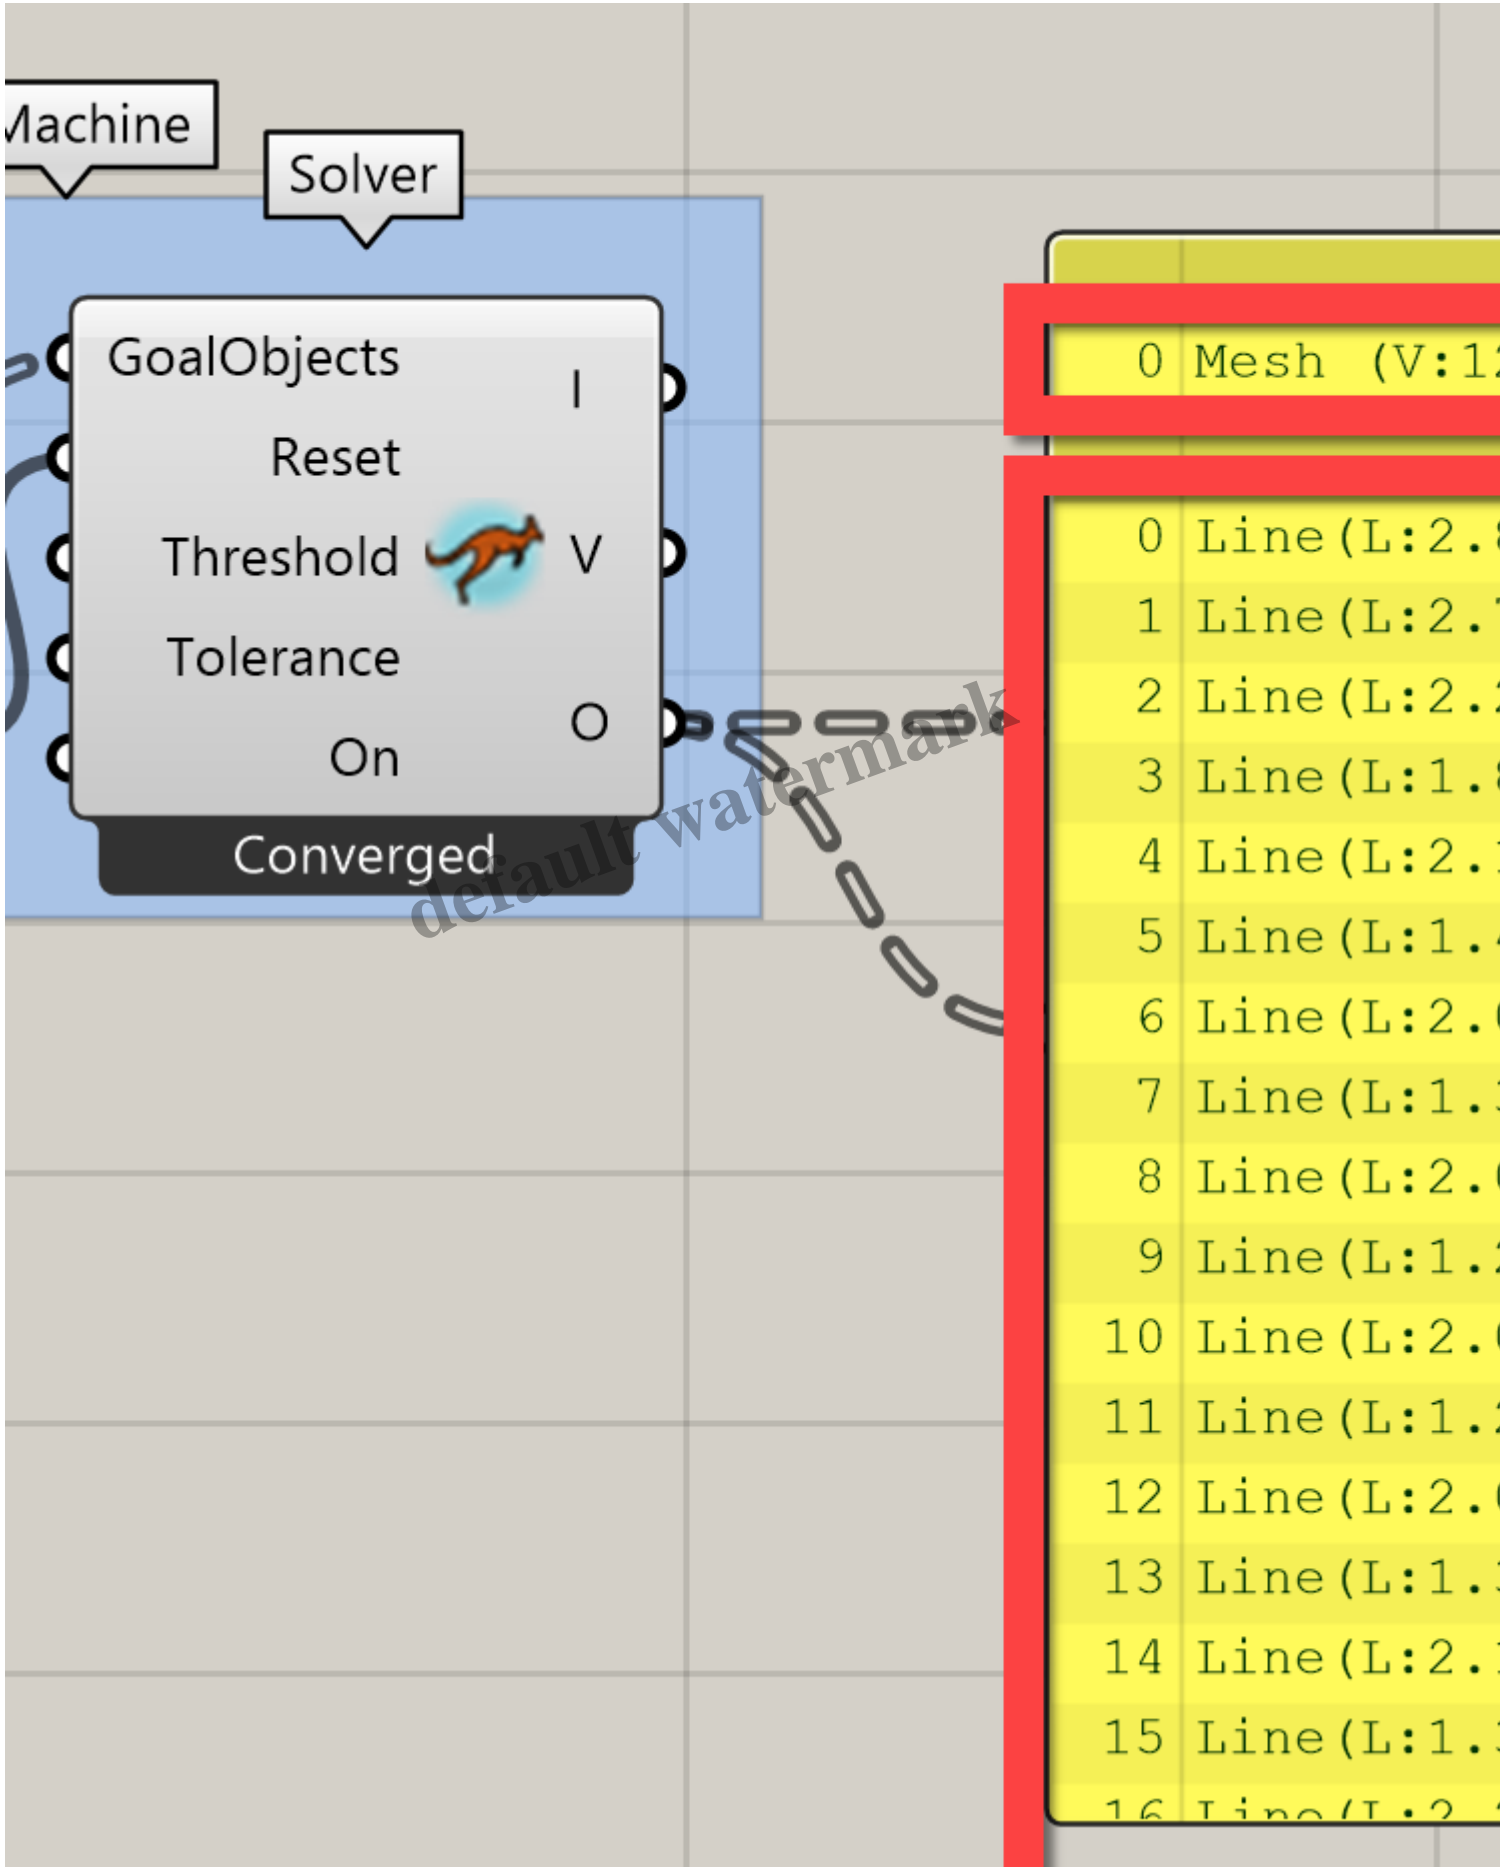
Machine

Solver

GoalObjects
Reset
Threshold
Tolerance
On

I
V
O

Converged

default watermark

0 Mesh (V:1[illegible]

0 Line(L:2.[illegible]
1 Line(L:2.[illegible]
2 Line(L:2.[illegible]
3 Line(L:1.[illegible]
4 Line(L:2.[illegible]
5 Line(L:1.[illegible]
6 Line(L:2.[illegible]
7 Line(L:1.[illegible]
8 Line(L:2.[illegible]
9 Line(L:1.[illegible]
10 Line(L:2.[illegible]
11 Line(L:1.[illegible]
12 Line(L:2.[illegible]
13 Line(L:1.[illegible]
14 Line(L:2.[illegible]
15 Line(L:1.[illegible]
16 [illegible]